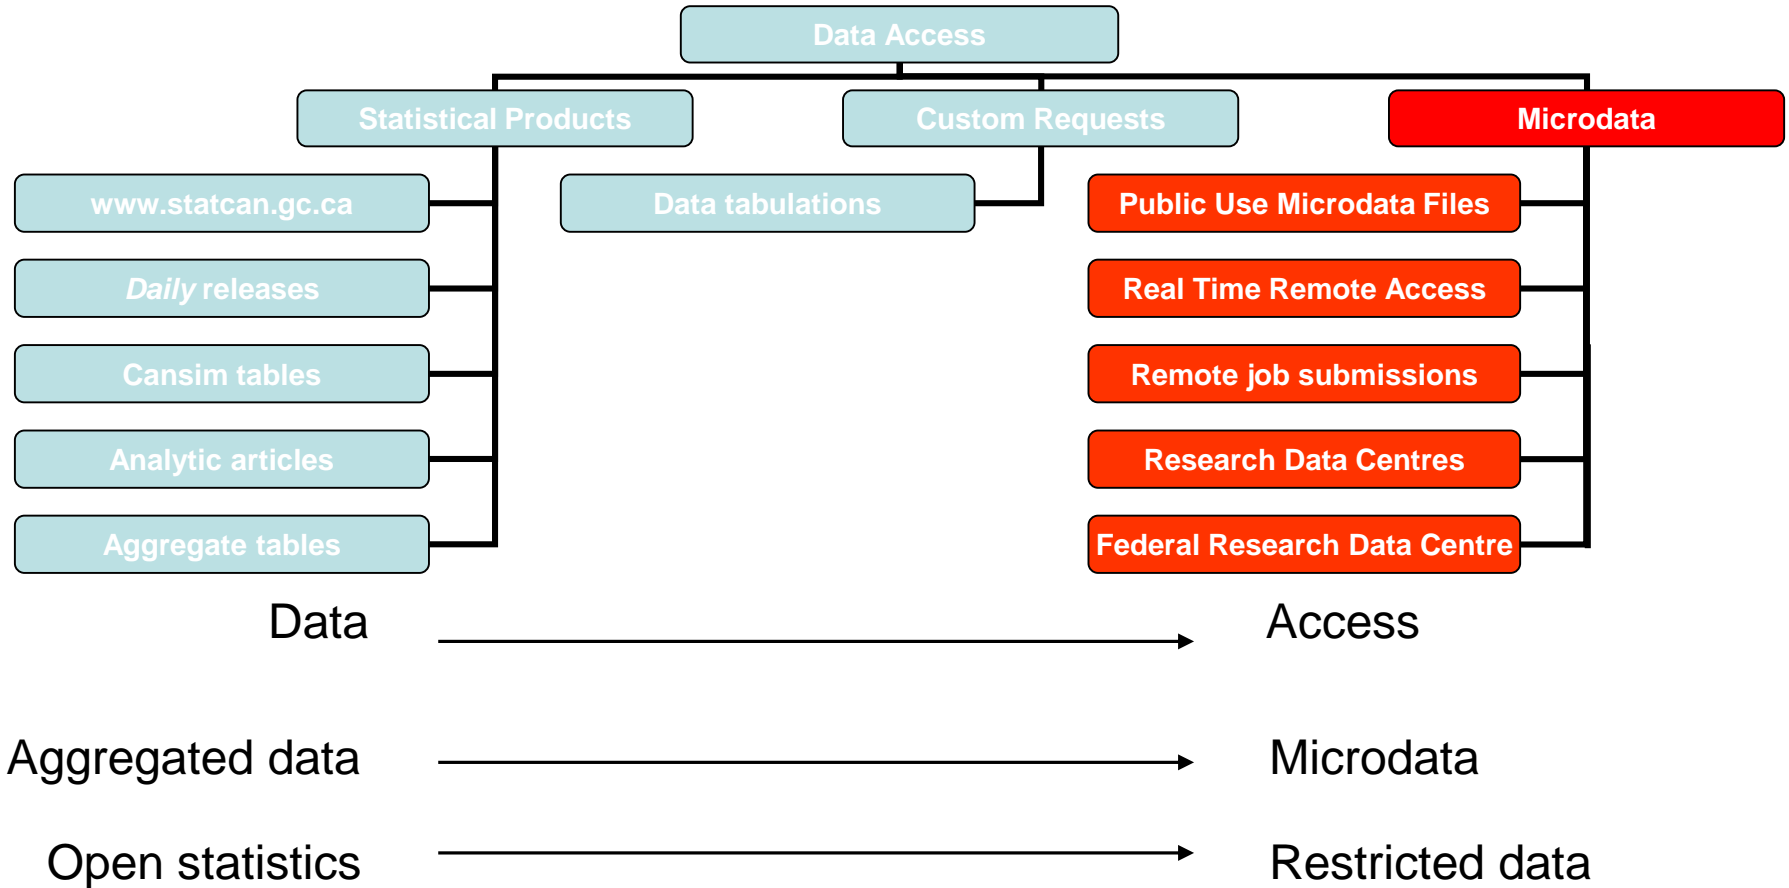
Data Access

Statistical Products

Custom Requests

Microdata

www.statcan.gc.ca

Daily releases

Cansim tables

Analytic articles

Aggregate tables

Data tabulations

Public Use Microdata Files

Real Time Remote Access

Remote job submissions

Research Data Centres

Federal Research Data Centre

Data → Access

Aggregated data → Microdata

Open statistics → Restricted data